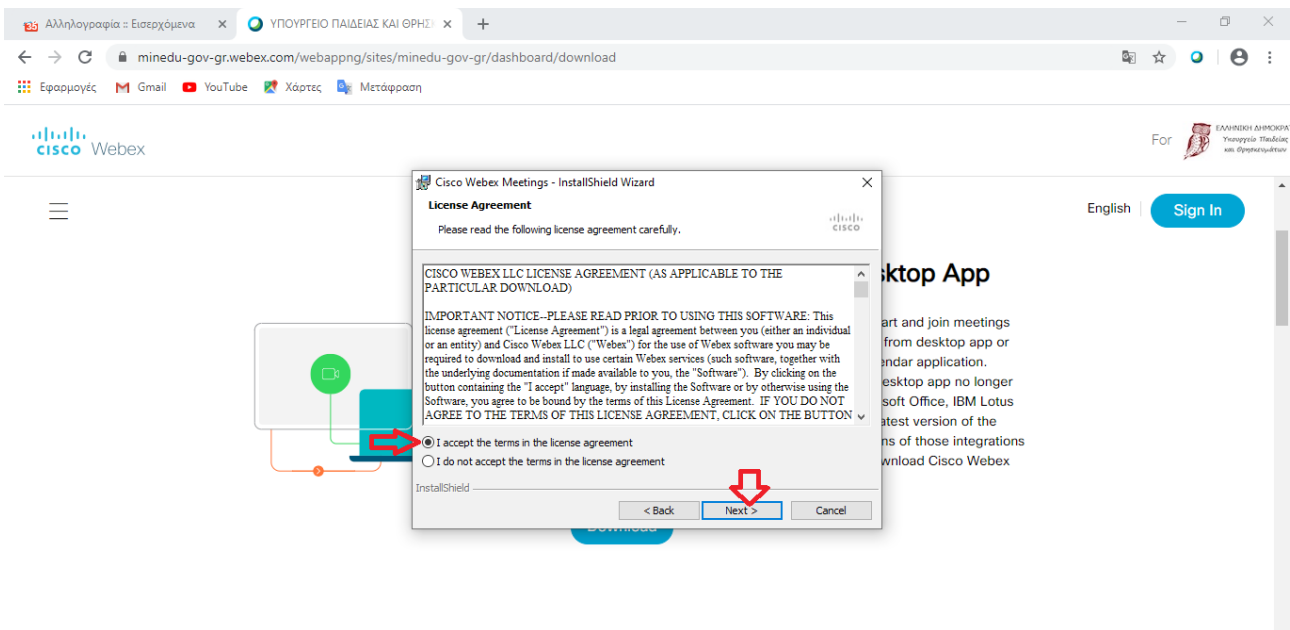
Αλληλογραφία :: Εισερχόμενα ×
ΥΠΟΥΡΓΕΙΟ ΠΑΙΔΕΙΑΣ ΚΑΙ ΘΡΗΣ ×
+

minedu-gov-gr.webex.com/webappng/sites/minedu-gov-gr/dashboard/download

Εφαρμογές Gmail YouTube Χάρτες Μετάφραση

cisco Webex

For ΕΛΛΗΝΙΚΗ ΔΗΜΟΚΡΑ Υπουργείο Παιδείας και Θρησκευμάτων

English Sign In

Cisco Webex Meetings - InstallShield Wizard

License Agreement

Please read the following license agreement carefully.

cisco

CISCO WEBEX LLC LICENSE AGREEMENT (AS APPLICABLE TO THE PARTICULAR DOWNLOAD)

IMPORTANT NOTICE--PLEASE READ PRIOR TO USING THIS SOFTWARE: This license agreement ("License Agreement") is a legal agreement between you (either an individual or an entity) and Cisco Webex LLC ("Webex") for the use of Webex software you may be required to download and install to use certain Webex services (such software, together with the underlying documentation if made available to you, the "Software"). By clicking on the button containing the "I accept" language, by installing the Software or by otherwise using the Software, you agree to be bound by the terms of this License Agreement. IF YOU DO NOT AGREE TO THE TERMS OF THIS LICENSE AGREEMENT, CLICK ON THE BUTTON

I accept the terms in the license agreement
I do not accept the terms in the license agreement

InstallShield

< Back Next > Cancel

sktop App

art and join meetings from desktop app or endar application. esktop app no longer soft Office, IBM Lotus atest version of the ns of those integrations wnload Cisco Webex

Download